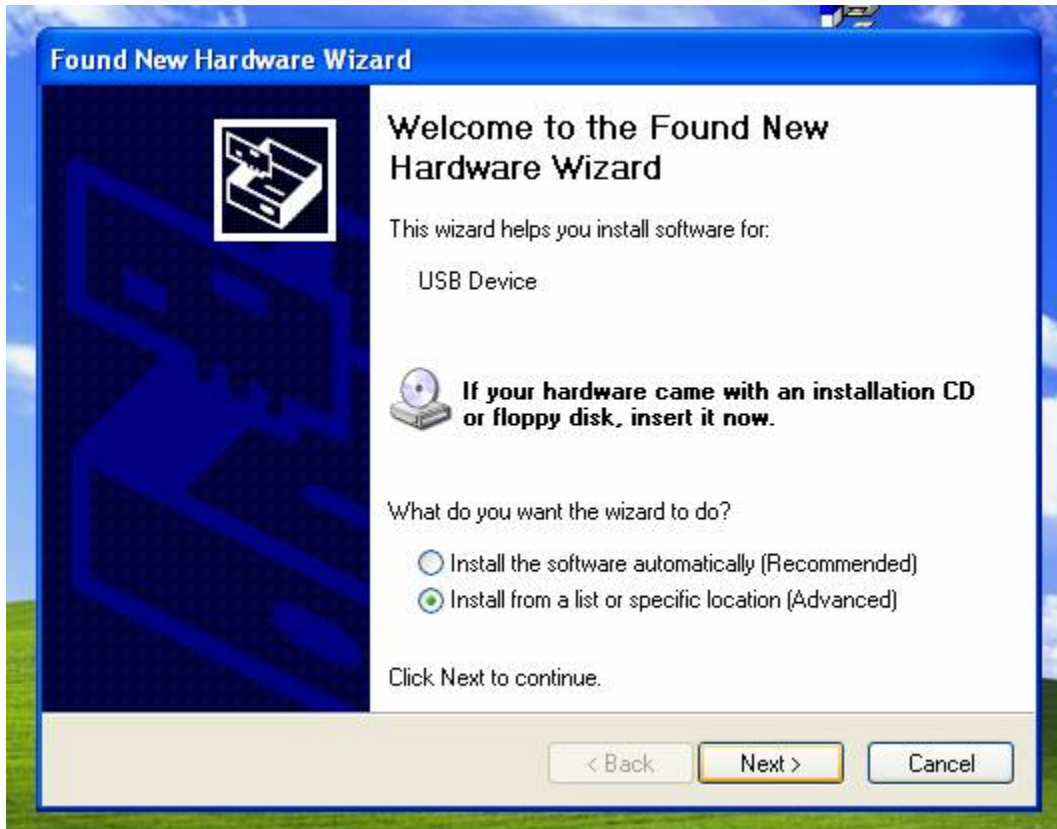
Found New Hardware Wizard

Welcome to the Found New Hardware Wizard

This wizard helps you install software for:

USB Device

If your hardware came with an installation CD or floppy disk, insert it now.

What do you want the wizard to do?

Install the software automatically (Recommended)
Install from a list or specific location (Advanced)

Click Next to continue.

< Back
Next >
Cancel